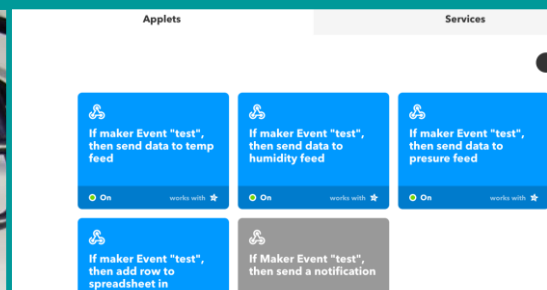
Applets

Services

If maker Event "test", then send data to temp feed

On

works with

If maker Event "test", then send data to humidity feed

On

works with

If maker Event "test", then send data to presure feed

On

works with

If maker Event "test", then add row to spreadsheet in

If Maker Event "test", then send a notification